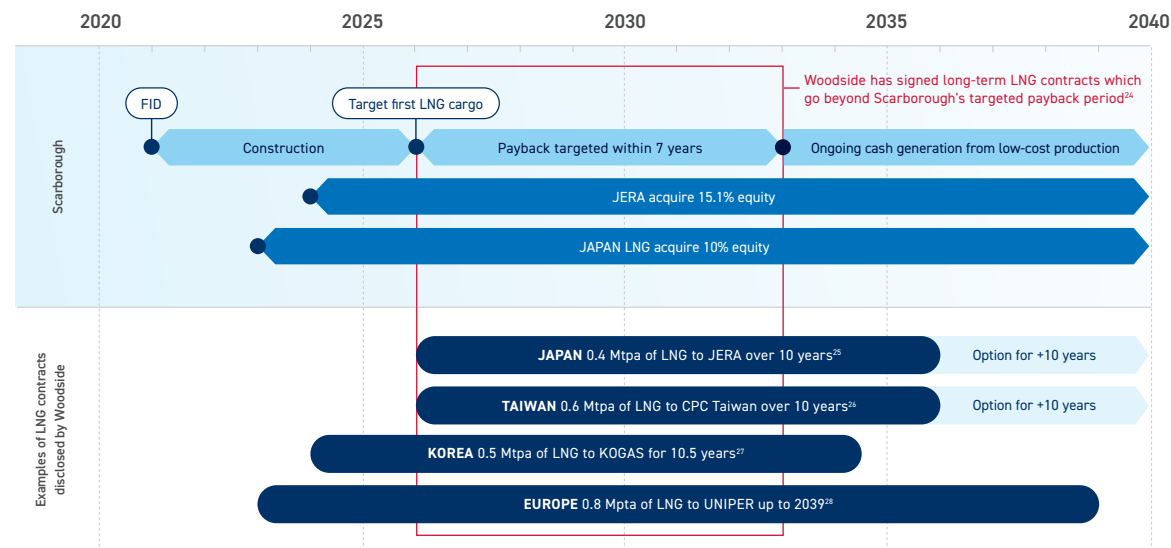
2020
2025
2030
2035
2040

Woodside has signed long-term LNG contracts which go beyond Scarborough's targeted payback period$^{24}$

Scarborough

FID
Target first LNG cargo
Construction
Payback targeted within 7 years
Ongoing cash generation from low-cost production
JERA acquire 15.1% equity
JAPAN LNG acquire 10% equity

Examples of LNG contracts disclosed by Woodside

JAPAN 0.4 Mtpa of LNG to JERA over 10 years$^{25}$
Option for +10 years
TAIWAN 0.6 Mtpa of LNG to CPC Taiwan over 10 years$^{26}$
Option for +10 years
KOREA 0.5 Mtpa of LNG to KOGAS for 10.5 years$^{27}$
EUROPE 0.8 Mpta of LNG to UNIPER up to 2039$^{28}$